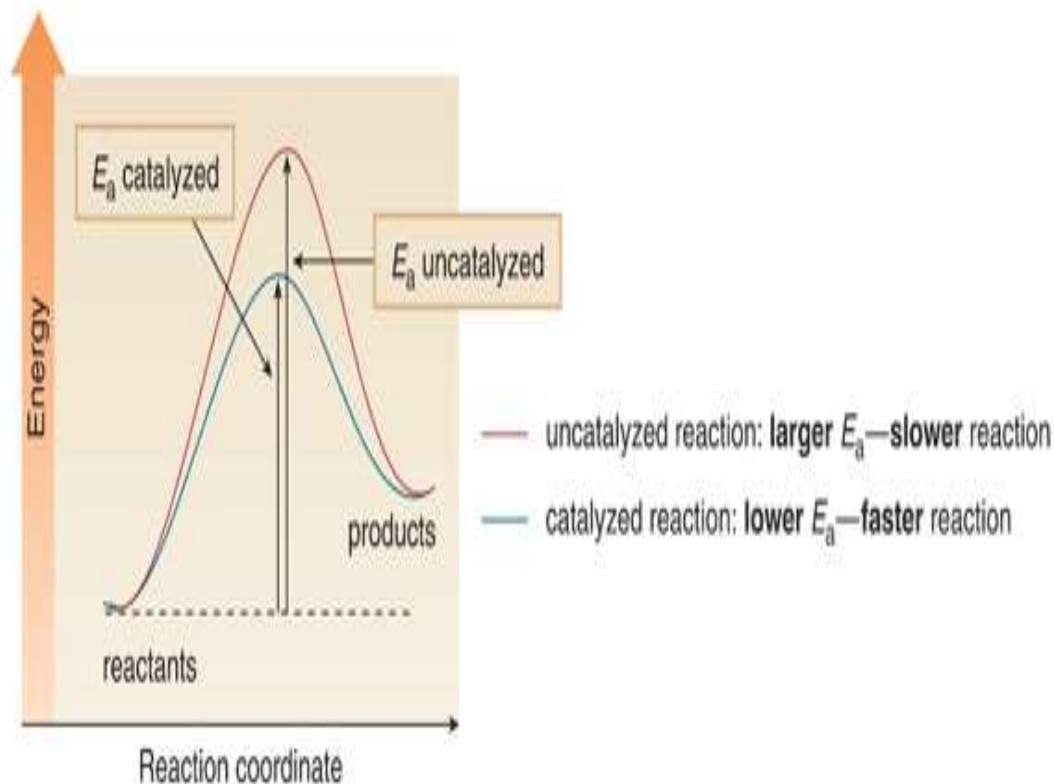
Energy

$E_a$ catalyzed

$E_a$ uncatalyzed

products

reactants

Reaction coordinate

uncatalyzed reaction: **larger** $E_a$—**slower** reaction

catalyzed reaction: **lower** $E_a$—**faster** reaction